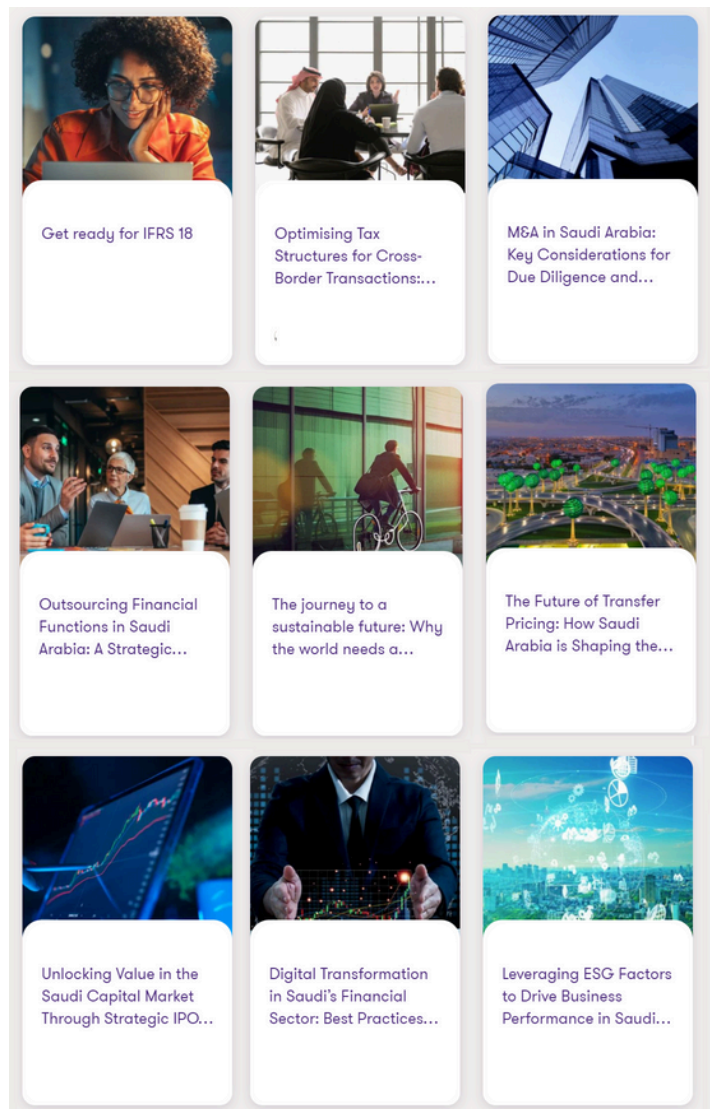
Get ready for IFRS 18

Optimising Tax Structures for Cross-Border Transactions:...

M&A in Saudi Arabia: Key Considerations for Due Diligence and...

Outsourcing Financial Functions in Saudi Arabia: A Strategic...

The journey to a sustainable future: Why the world needs a...

The Future of Transfer Pricing: How Saudi Arabia is Shaping the...

Unlocking Value in the Saudi Capital Market Through Strategic IPO...

Digital Transformation in Saudi's Financial Sector: Best Practices...

Leveraging ESG Factors to Drive Business Performance in Saudi...